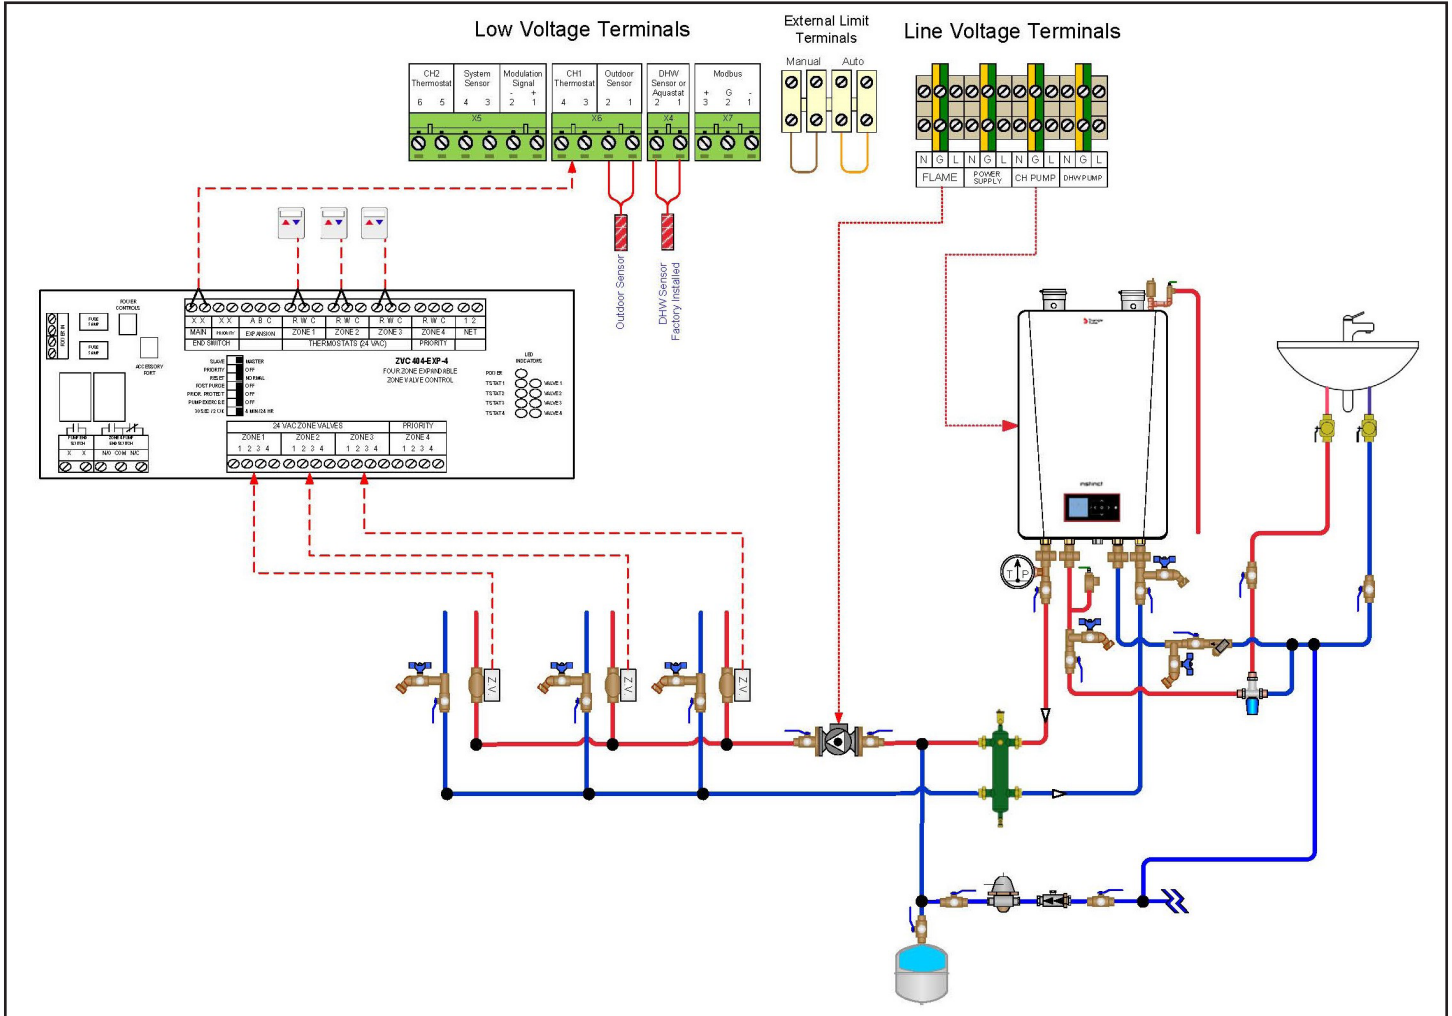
Low Voltage Terminals

| CH2 Thermostat | System Sensor | Modulation Signal | CH1 Thermostat | Outdoor Sensor | DHW Sensor or Aquastat | Modbus |
|---|---|---|---|---|---|---|
| 6 5 | 4 3 | - + 2 1 | 4 3 | 2 1 | 2 1 | + G - 3 2 1 |
| X5 | | | X6 | | X4 | X7 |

External Limit Terminals

Manual Auto

Line Voltage Terminals

| N G L | N G L | N G L | N G L |
|---|---|---|---|
| FLAME | POWER SUPPLY | CH PUMP | DHW PUMP |

Outdoor Sensor

DHW Sensor Factory Installed

BOILER CONTROLS

FUSE 5 AMP

FUSE 5 AMP

ACCESSORY PORT

| X X | X X | A B C | R W C | R W C | R W C | R W C | 1 2 |
|---|---|---|---|---|---|---|---|
| MAIN | PRIORITY | EXPANSION | ZONE 1 | ZONE 2 | ZONE 3 | ZONE 4 | NET |
| END SWITCH | | | THERMOSTATS (24 VAC) | | | PRIORITY | |

SLAVE MASTER
PRIORITY OFF
RESET NORMAL
POST PURGE OFF
PRIOR. PROTECT OFF
PUMP EXERCISE OFF
30 SEC / 2 CYC 4 MIN / 24 HR

ZVC 404-EXP-4
FOUR ZONE EXPANDABLE
ZONE VALVE CONTROL

LED INDICATORS
POWER
TSTAT 1 VALVE 1
TSTAT 2 VALVE 2
TSTAT 3 VALVE 3
TSTAT 4 VALVE 4

PUMP END SWITCH
X X

ZONE EXP PUMP END SWITCH
N/O COM N/C

24 VAC ZONE VALVES
ZONE 1 1 2 3 4
ZONE 2 1 2 3 4
ZONE 3 1 2 3 4
PRIORITY
ZONE 4 1 2 3 4

ZV ZV ZV

mahinst

T P